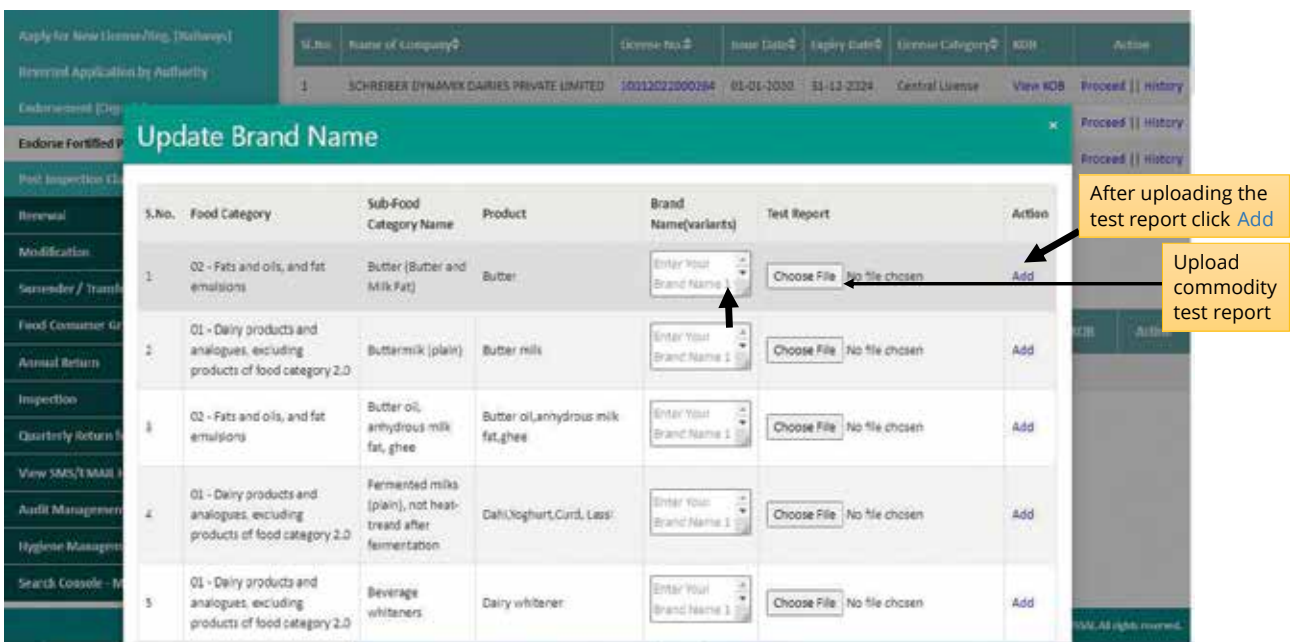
Apply for New License/Reg. (Railways)
Reverted Application by Authority
Endorsement (Dep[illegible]
Endorse Fortified P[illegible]
Post Inspection Cl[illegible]
Renewal
Modification
Surrender / Transf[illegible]
Food Consumer Gr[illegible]
Annual Return
Inspection
Quarterly Return f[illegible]
View SMS/EMAIL H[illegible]
Audit Management
Hygiene Managem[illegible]
Search Console - M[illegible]

| Sl.No. | Name of Company | License No. | Issue Date | Expiry Date | License Category | KOB | Action |
|---|---|---|---|---|---|---|---|
| 1 | SCHREIBER DYNAMIX DAIRIES PRIVATE LIMITED | 10012022000284 | 01-01-2020 | 31-12-2024 | Central License | View KOB | Proceed \|\| History |

Proceed || History
Proceed || History

KOB Action

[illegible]SAI. All rights reserved.

Update Brand Name

×

| S.No. | Food Category | Sub-Food Category Name | Product | Brand Name(variants) | Test Report | Action |
|---|---|---|---|---|---|---|
| 1 | 02 - Fats and oils, and fat emulsions | Butter (Butter and Milk Fat) | Butter | Enter Your Brand Name 1 | Choose File No file chosen | Add |
| 2 | 01 - Dairy products and analogues, excluding products of food category 2.0 | Buttermilk (plain) | Butter milk | Enter Your Brand Name 1 | Choose File No file chosen | Add |
| 3 | 02 - Fats and oils, and fat emulsions | Butter oil, anhydrous milk fat, ghee | Butter oil,anhydrous milk fat,ghee | Enter Your Brand Name 1 | Choose File No file chosen | Add |
| 4 | 01 - Dairy products and analogues, excluding products of food category 2.0 | Fermented milks (plain), not heat-treated after fermentation | Dahi,Yoghurt,Curd, Lassi | Enter Your Brand Name 1 | Choose File No file chosen | Add |
| 5 | 01 - Dairy products and analogues, excluding products of food category 2.0 | Beverage whiteners | Dairy whitener | Enter Your Brand Name 1 | Choose File No file chosen | Add |

After uploading the test report click Add

Upload commodity test report